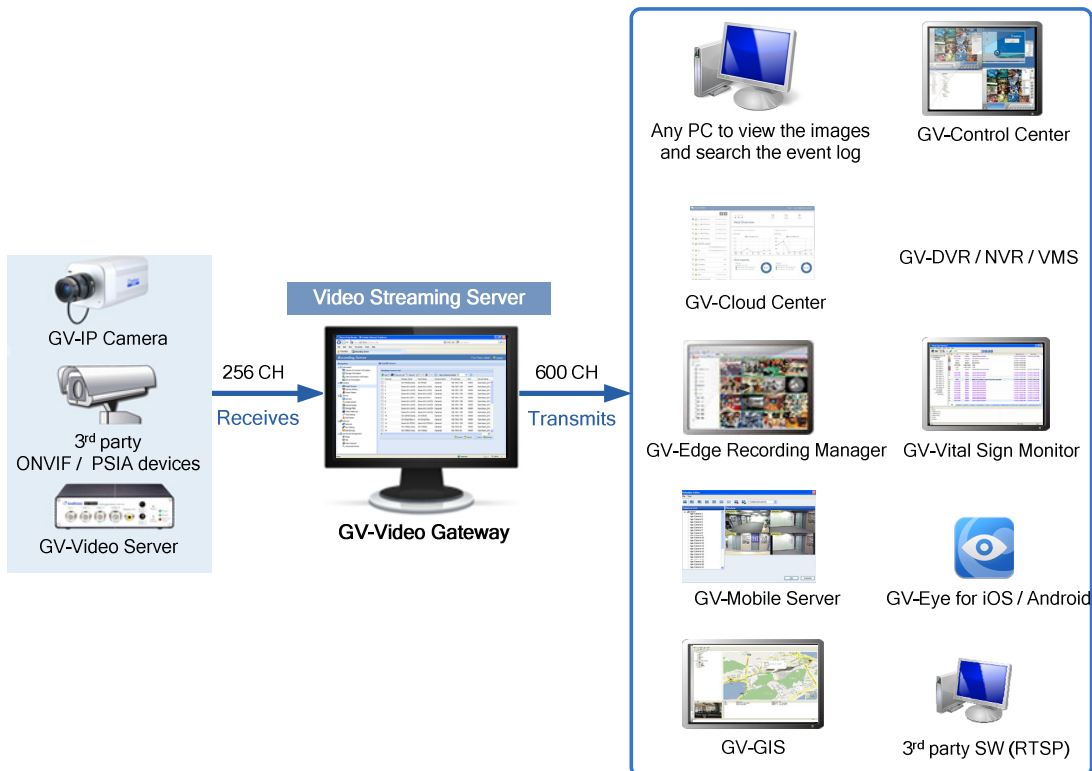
GV-IP Camera

3rd party ONVIF / PSIA devices

GV-Video Server

256 CH

Receives

Video Streaming Server

GV-Video Gateway

600 CH

Transmits

Any PC to view the images and search the event log

GV-Control Center

GV-Cloud Center

GV-DVR / NVR / VMS

GV-Edge Recording Manager

GV-Vital Sign Monitor

GV-Mobile Server

GV-Eye for iOS / Android

GV-GIS

3rd party SW (RTSP)